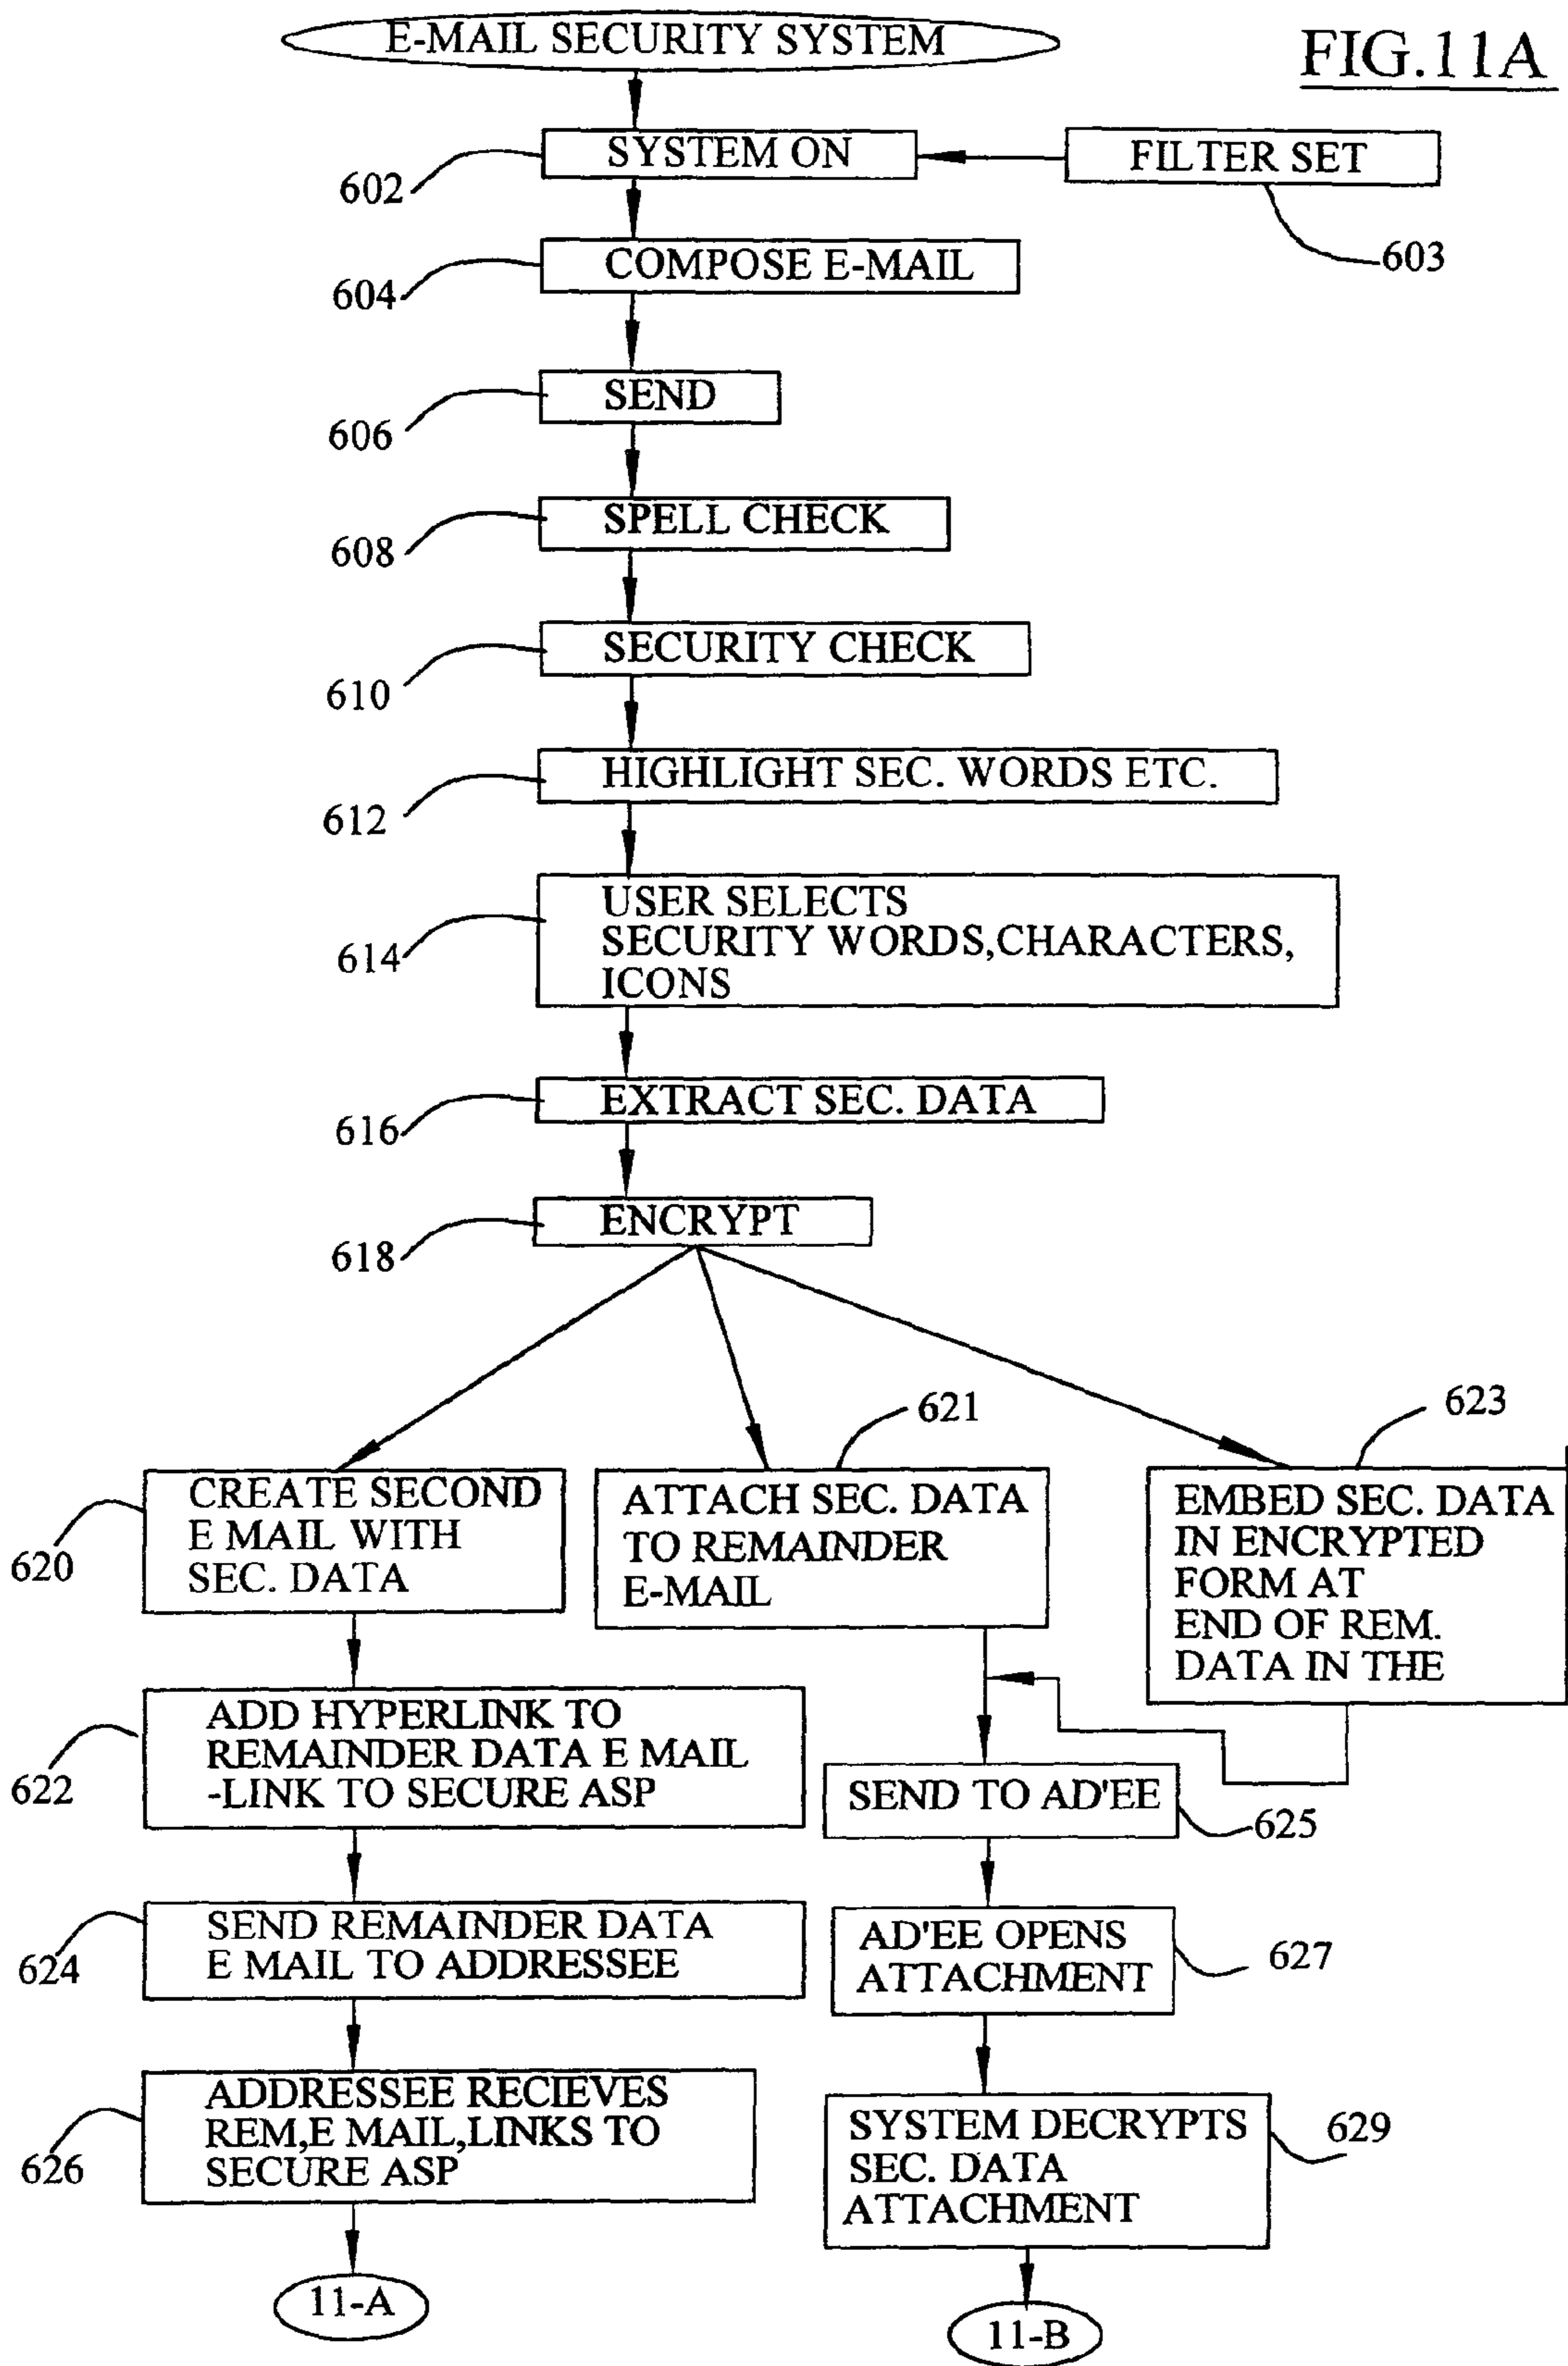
E-MAIL SECURITY SYSTEM

FIG.11A

602 SYSTEM ON

FILTER SET 603

604 COMPOSE E-MAIL

606 SEND

608 SPELL CHECK

610 SECURITY CHECK

612 HIGHLIGHT SEC. WORDS ETC.

614 USER SELECTS SECURITY WORDS,CHARACTERS, ICONS

616 EXTRACT SEC. DATA

618 ENCRYPT

620 CREATE SECOND E MAIL WITH SEC. DATA

621 ATTACH SEC. DATA TO REMAINDER E-MAIL

623 EMBED SEC. DATA IN ENCRYPTED FORM AT END OF REM. DATA IN THE

622 ADD HYPERLINK TO REMAINDER DATA E MAIL -LINK TO SECURE ASP

SEND TO AD'EE 625

624 SEND REMAINDER DATA E MAIL TO ADDRESSEE

AD'EE OPENS ATTACHMENT 627

626 ADDRESSEE RECIEVES REM,E MAIL,LINKS TO SECURE ASP

SYSTEM DECRYPTS SEC. DATA ATTACHMENT 629

11-A

11-B